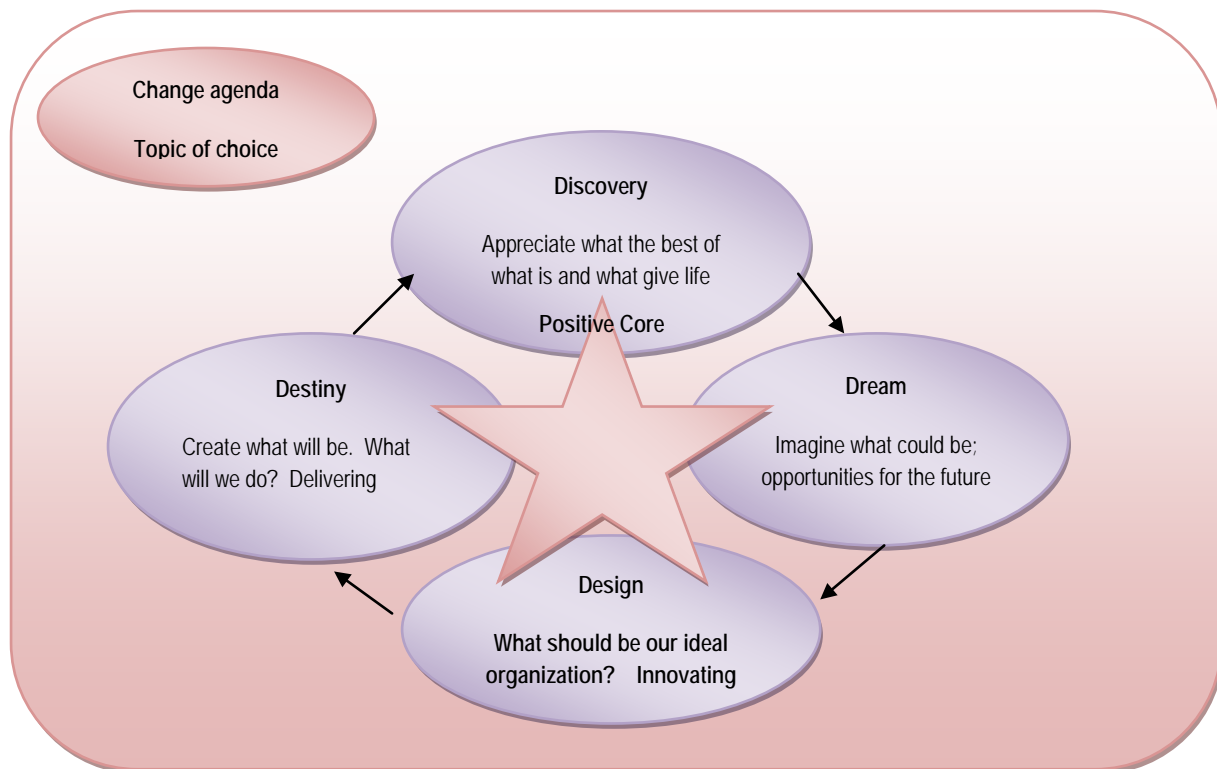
Change agenda

Topic of choice

Discovery

Appreciate what the best of what is and what give life

Positive Core

Destiny

Create what will be. What will we do? Delivering

Dream

Imagine what could be; opportunities for the future

Design

What should be our ideal organization? Innovating